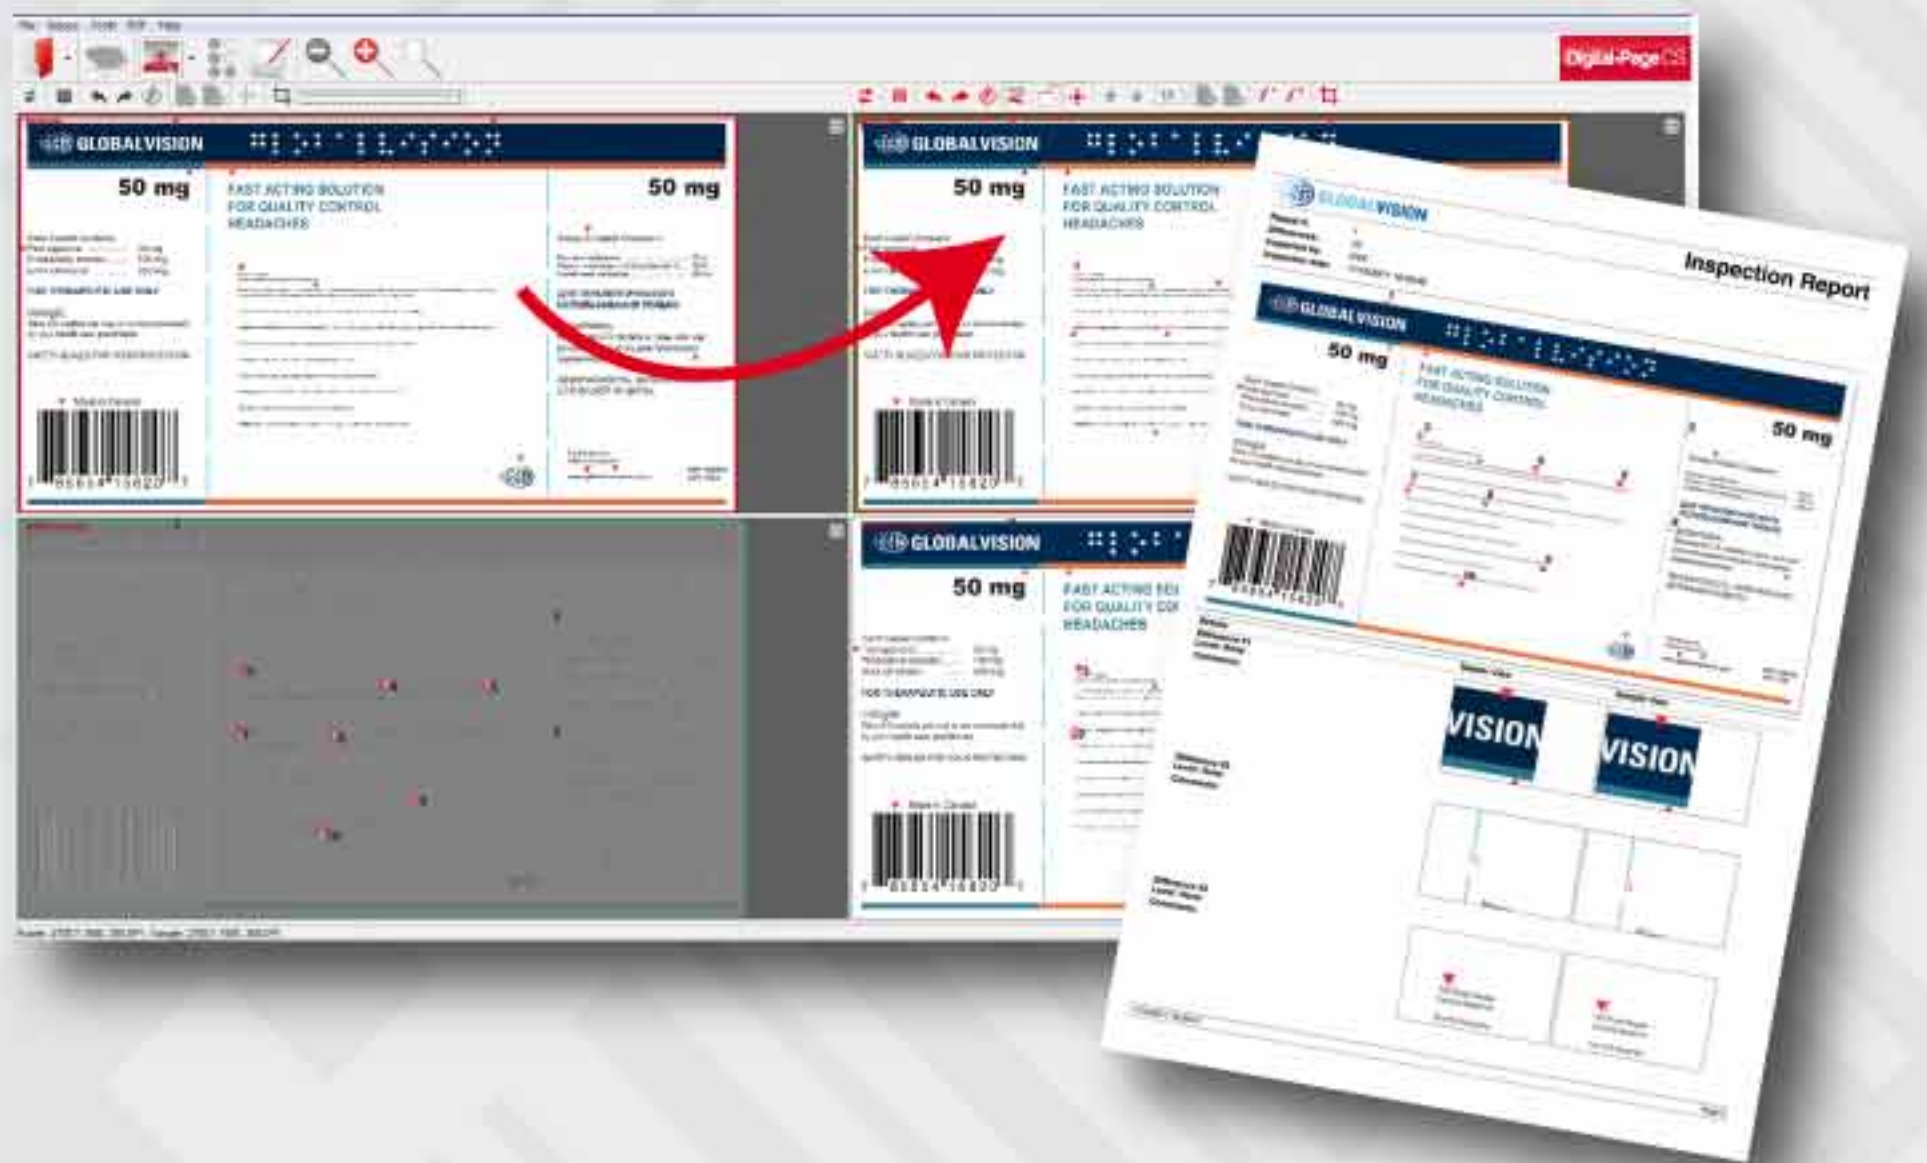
Digital-Page CS

GLOBALVISION

50 mg

FAST ACTING SOLUTION FOR QUALITY CONTROL HEADACHES

50 mg

GLOBALVISION

50 mg

FAST ACTING SOLUTION FOR QUALITY CONTROL HEADACHES

GLOBALVISION

50 mg

FAST ACTING SOL FOR QUALITY CO HEADACHES

GLOBALVISION

Inspection Report

GLOBALVISION

50 mg

FAST ACTING SOLUTION FOR QUALITY CONTROL HEADACHES

50 mg

VISION

VISION